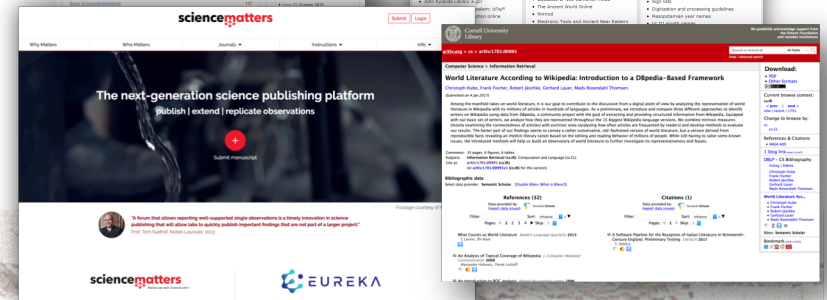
sciencematters

Submit Login

Why Matters Who Matters Journals Instructions Info

The next-generation science publishing platform

publish | extend | replicate observations

Submit manuscript

"A forum that allows reporting well-supported single observations is a timely innovation in science publishing that will allow labs to quickly publish important findings that are not part of a larger project."

Prof. Tom Südhof, Nobel Laureate, 2013

sciencematters

EUREKA

Cornell University Library

arXiv.org > cs > arXiv:1701.00991

Computer Science > Information Retrieval

World Literature According to Wikipedia: Introduction to a DBpedia-Based Framework

Christoph Hube, Frank Fischer, Robert Jäschke, Gerhard Lauer, Mads Rosendahl Thomsen

(Submitted on 4 Jan 2017)

Among the manifold takes on world literature, it is our goal to contribute to the discussion from a digital point of view by analyzing the representation of world literature in Wikipedia with its millions of articles in hundreds of languages.

Comments: 15 pages, 6 figures, 4 tables
Subjects: Information Retrieval (cs.IR); Computation and Language (cs.CL)
Cite as: arXiv:1701.00991 [cs.IR]

Bibliographic data

References (32)

Citations (1)

Download:
PDF
Other formats

Current browse context:
cs.IR

Change to browse by:
cs
cs.CL

References & Citations
NASA ADS

DBLP - CS Bibliography
Christoph Hube
Frank Fischer
Robert Jäschke
Gerhard Lauer
Mads Rosendahl Thomsen

World Literature An...

Bookmark

What Counts as World Literature

An Analysis of Topical Coverage of Wikipedia

A Software Pipeline for the Reception of Italian Literature in Nineteenth-Century England: Preliminary Testing

The Ancient World Online
Nimrod
Electronic Tools and Ancient Near Eastern
Digitization and processing guidelines
Mesopotamian year names